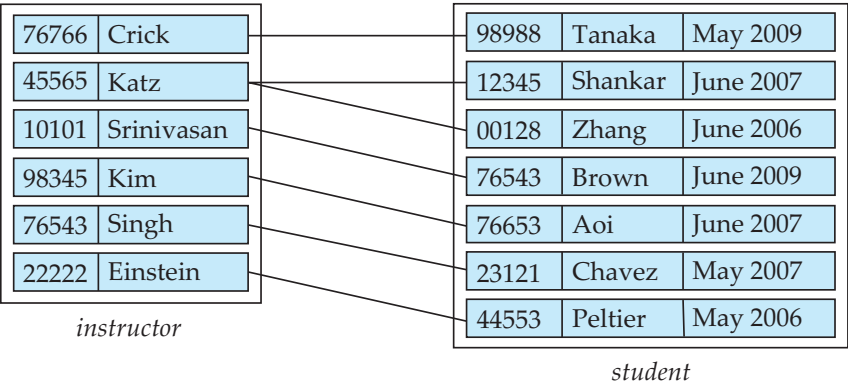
| 76766 | Crick |
|---|---|
| 45565 | Katz |
| 10101 | Srinivasan |
| 98345 | Kim |
| 76543 | Singh |
| 22222 | Einstein |

*instructor*

| 98988 | Tanaka | May 2009 |
|---|---|---|
| 12345 | Shankar | June 2007 |
| 00128 | Zhang | June 2006 |
| 76543 | Brown | June 2009 |
| 76653 | Aoi | June 2007 |
| 23121 | Chavez | May 2007 |
| 44553 | Peltier | May 2006 |

*student*